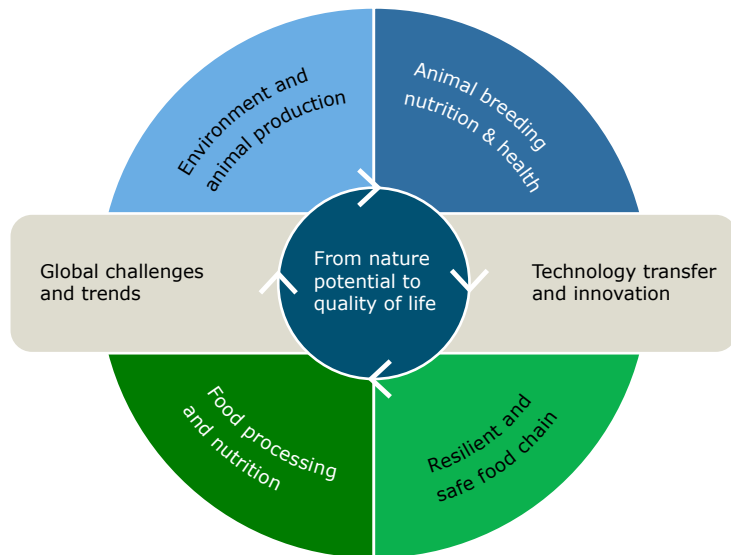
Environment and animal production

Animal breeding nutrition & health

Global challenges and trends

From nature potential to quality of life

Technology transfer and innovation

Food processing and nutrition

Resilient and safe food chain